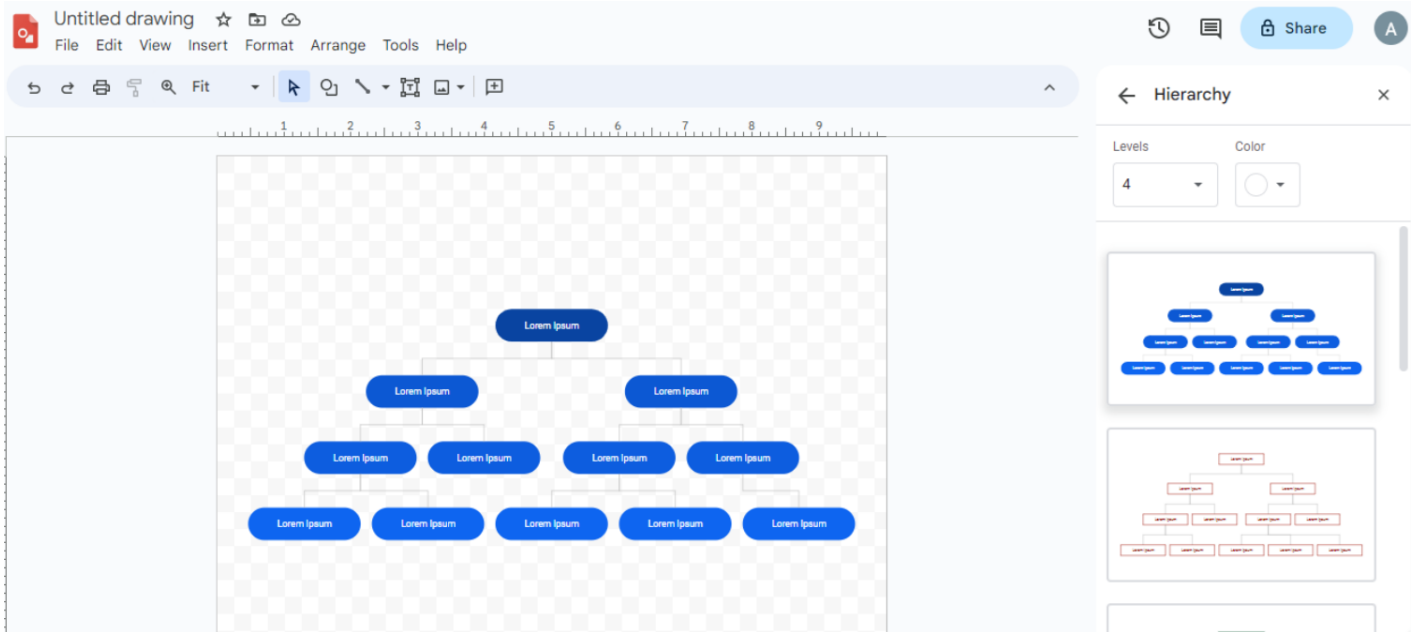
Untitled drawing

File Edit View Insert Format Arrange Tools Help

Share

A

Fit

1 2 3 4 5 6 7 8 9

Hierarchy

Levels

4

Color

Lorem Ipsum

Lorem Ipsum

Lorem Ipsum

Lorem Ipsum

Lorem Ipsum

Lorem Ipsum

Lorem Ipsum

Lorem Ipsum

Lorem Ipsum

Lorem Ipsum

Lorem Ipsum

Lorem Ipsum